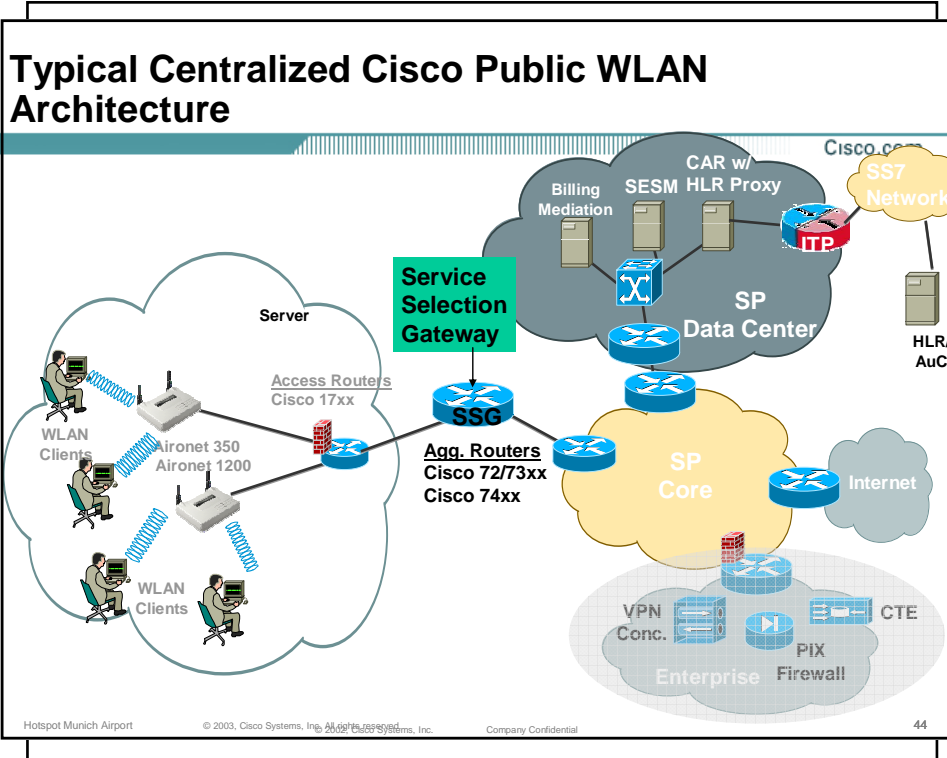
Typical Centralized Cisco Public WLAN Architecture

Cisco.com

Billing Mediation

SESM

CAR w/ HLR Proxy

ITP

SS7 Network

HLR/ AuC

SP Data Center

Service Selection Gateway

Server

Access Routers Cisco 17xx

SSG

Agg. Routers Cisco 72/73xx Cisco 74xx

WLAN Clients

Aironet 350 Aironet 1200

WLAN Clients

SP Core

Internet

VPN Conc.

CTE

PIX Firewall

Enterprise

Hotspot Munich Airport © 2003, Cisco Systems, Inc. All rights reserved. © 2002, Cisco Systems, Inc. Company Confidential 44